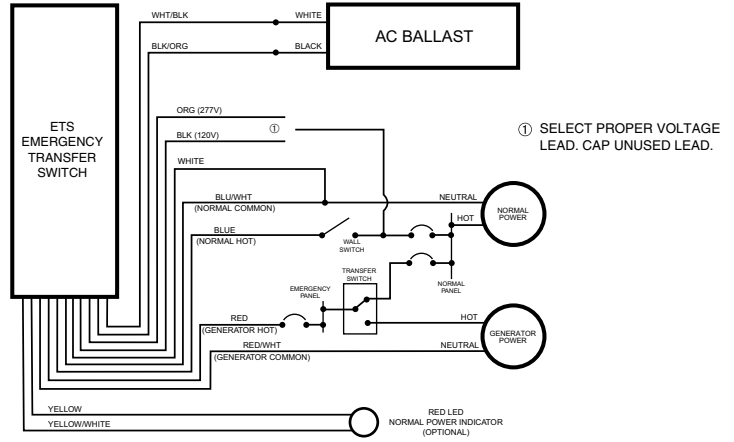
WHT/BLK
WHITE
AC BALLAST
BLK/ORG
BLACK
ETS
EMERGENCY
TRANSFER
SWITCH
ORG (277V)
BLK (120V)
①
① SELECT PROPER VOLTAGE LEAD. CAP UNUSED LEAD.
WHITE
BLU/WHT
(NORMAL COMMON)
NEUTRAL
NORMAL POWER
HOT
BLUE
(NORMAL HOT)
WALL SWITCH
TRANSFER SWITCH
EMERGENCY PANEL
NORMAL PANEL
RED
(GENERATOR HOT)
HOT
GENERATOR POWER
RED/WHT
(GENERATOR COMMON)
NEUTRAL
YELLOW
YELLOW/WHITE
RED LED
NORMAL POWER INDICATOR
(OPTIONAL)